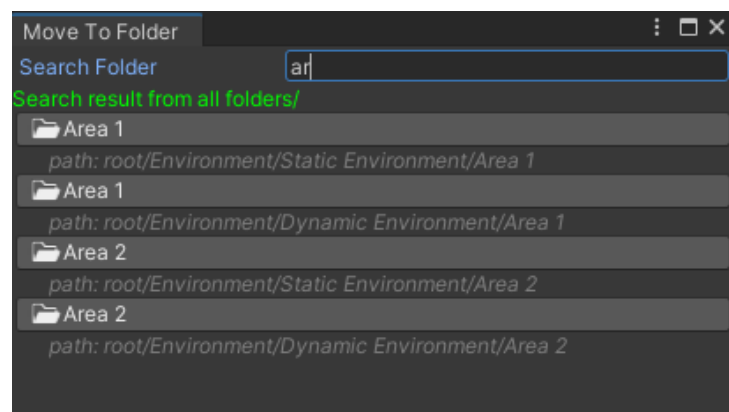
Move To Folder

Search Folder ar

Search result from all folders/

Area 1

path: root/Environment/Static Environment/Area 1

Area 1

path: root/Environment/Dynamic Environment/Area 1

Area 2

path: root/Environment/Static Environment/Area 2

Area 2

path: root/Environment/Dynamic Environment/Area 2